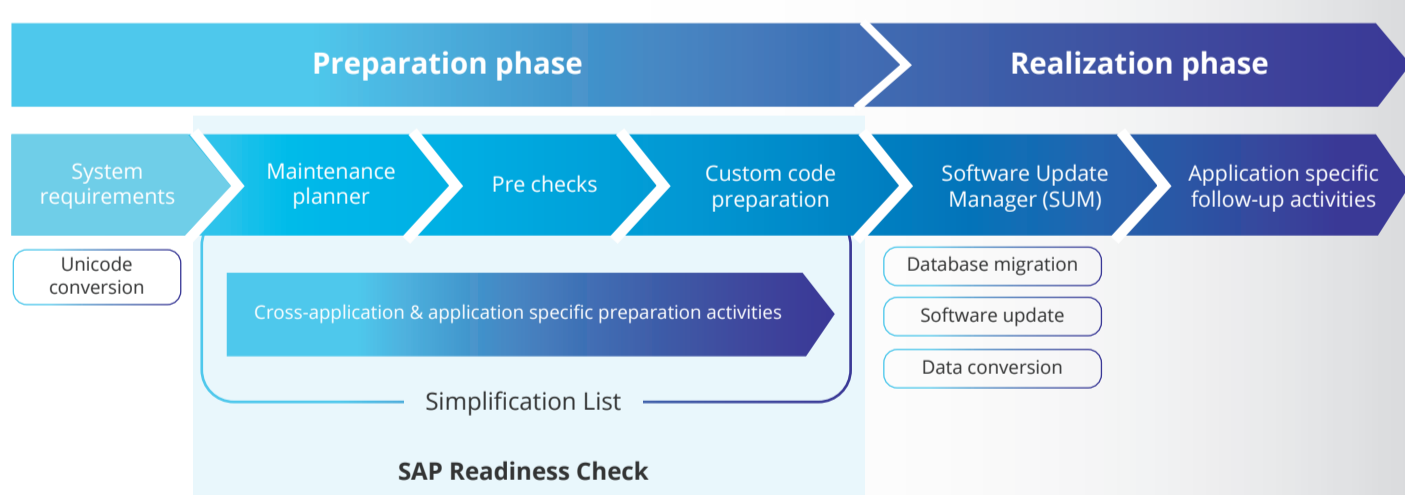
Preparation phase

Realization phase

System requirements

Maintenance planner

Pre checks

Custom code preparation

Software Update Manager (SUM)

Application specific follow-up activities

Unicode conversion

Cross-application & application specific preparation activities

Simplification List

SAP Readiness Check

Database migration

Software update

Data conversion